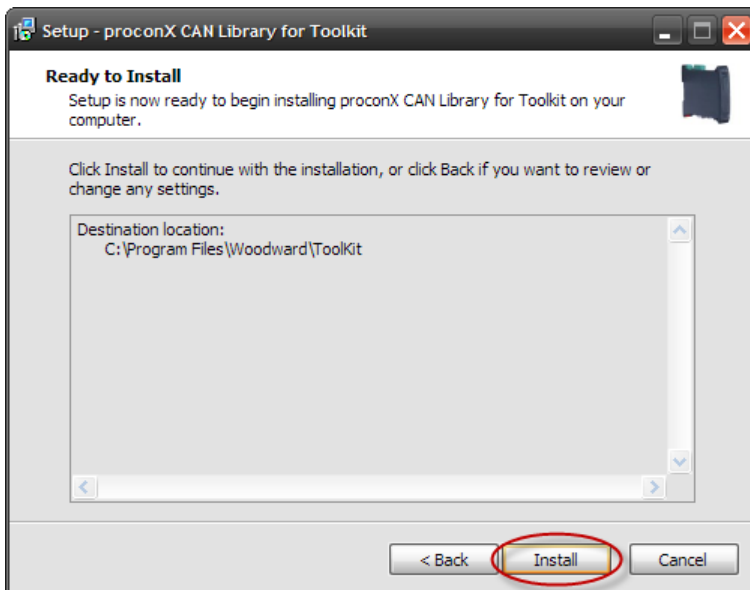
Setup - proconX CAN Library for Toolkit

Ready to Install

Setup is now ready to begin installing proconX CAN Library for Toolkit on your computer.

Click Install to continue with the installation, or click Back if you want to review or change any settings.

Destination location:
C:\Program Files\Woodward\ToolKit

< Back

Install

Cancel